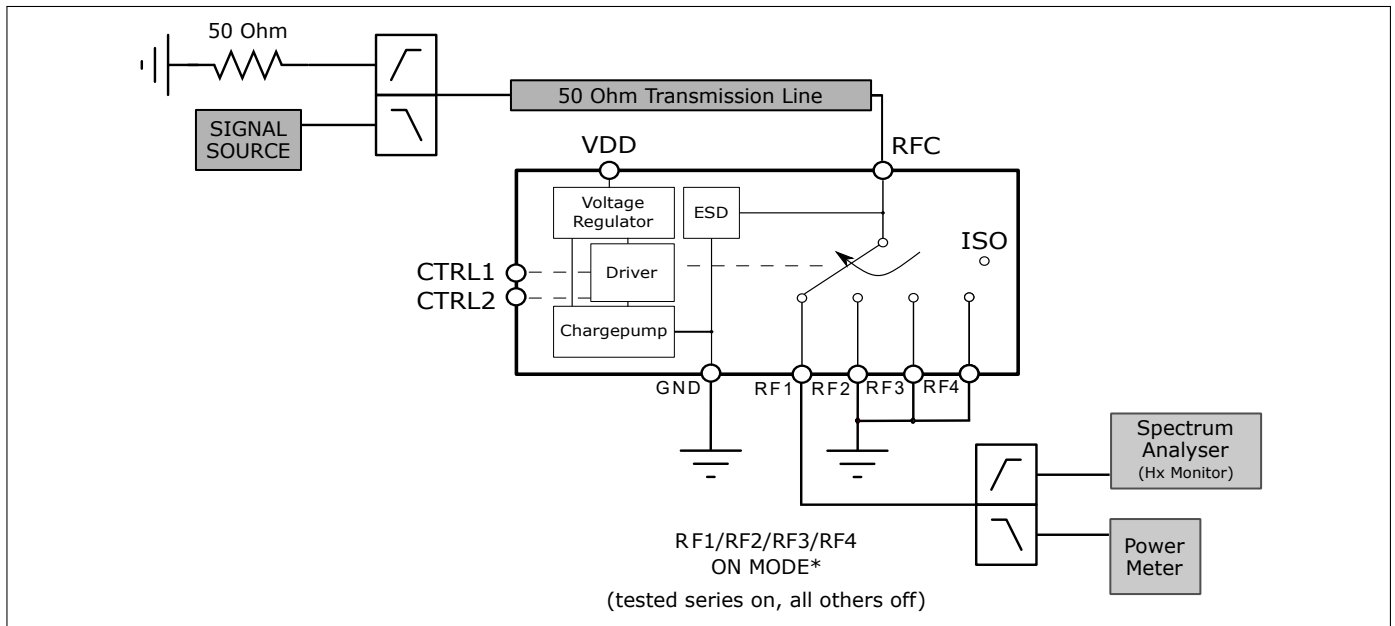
50 Ohm

SIGNAL SOURCE

50 Ohm Transmission Line

VDD

RFC

Voltage Regulator

ESD

ISO

CTRL1

CTRL2

Driver

Chargepump

GND

RF1

RF2

RF3

RF4

Spectrum Analyser
(Hx Monitor)

Power Meter

RF1/RF2/RF3/RF4
ON MODE*
(tested series on, all others off)